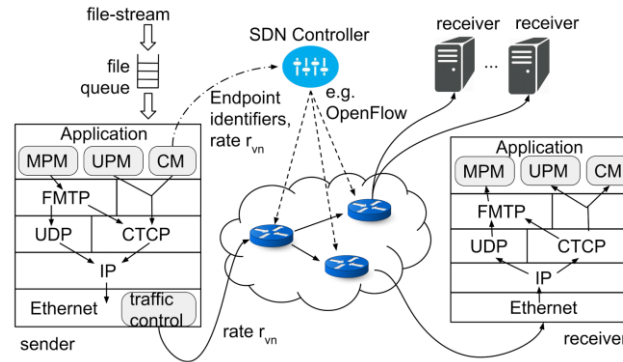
file-stream

file queue

SDN Controller

Endpoint identifiers, rate $r_{vn}$

e.g. OpenFlow

receiver

receiver

...

Application

MPM

UPM

CM

FMTP

UDP

CTCP

IP

Ethernet

traffic control

sender

rate $r_{vn}$

Application

MPM

UPM

CM

FMTP

UDP

CTCP

IP

Ethernet

receiver